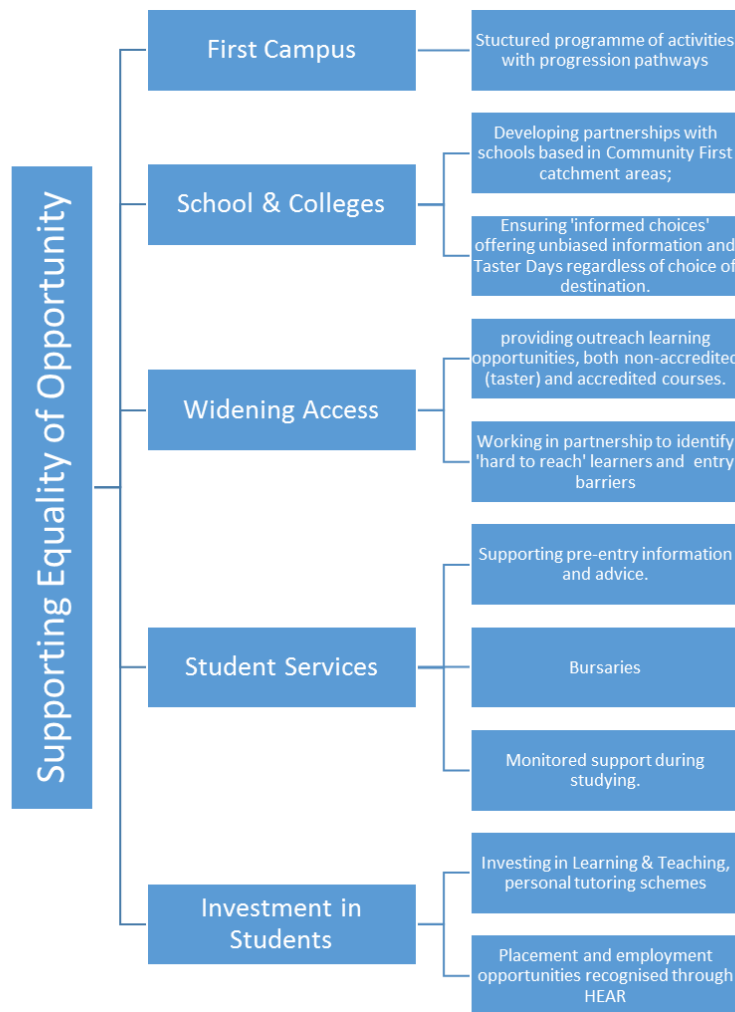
Supporting Equality of Opportunity

First Campus

Stuctured programme of activities with progression pathways

School & Colleges

Developing partnerships with schools based in Community First catchment areas;

Ensuring 'informed choices' offering unbiased information and Taster Days regardless of choice of destination.

Widening Access

providing outreach learning opportunities, both non-accredited (taster) and accredited courses.

Working in partnership to identify 'hard to reach' learners and entry barriers

Student Services

Supporting pre-entry information and advice.

Bursaries

Monitored support during studying.

Investment in Students

Investing in Learning & Teaching, personal tutoring schemes

Placement and employment opportunities recognised through HEAR